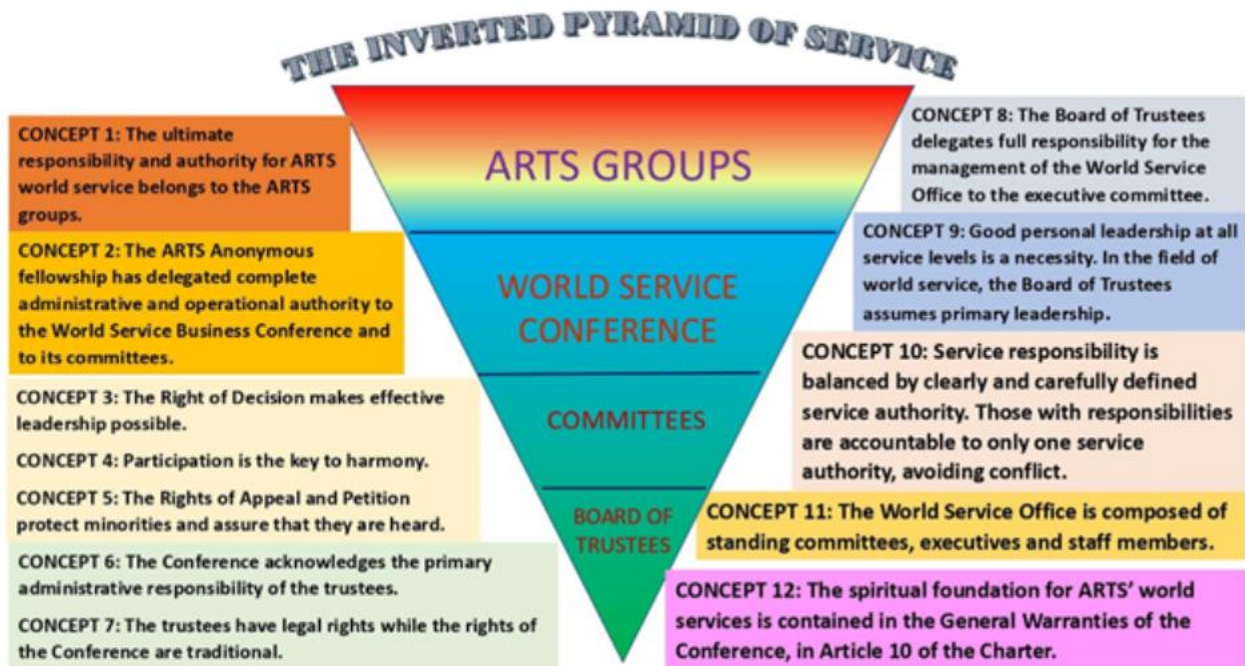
THE INVERTED PYRAMID OF SERVICE

CONCEPT 1: The ultimate responsibility and authority for ARTS world service belongs to the ARTS groups.

CONCEPT 2: The ARTS Anonymous fellowship has delegated complete administrative and operational authority to the World Service Business Conference and to its committees.

CONCEPT 3: The Right of Decision makes effective leadership possible.

CONCEPT 4: Participation is the key to harmony.

CONCEPT 5: The Rights of Appeal and Petition protect minorities and assure that they are heard.

CONCEPT 6: The Conference acknowledges the primary administrative responsibility of the trustees.

CONCEPT 7: The trustees have legal rights while the rights of the Conference are traditional.

ARTS GROUPS

WORLD SERVICE CONFERENCE

COMMITTEES

BOARD OF TRUSTEES

CONCEPT 8: The Board of Trustees delegates full responsibility for the management of the World Service Office to the executive committee.

CONCEPT 9: Good personal leadership at all service levels is a necessity. In the field of world service, the Board of Trustees assumes primary leadership.

CONCEPT 10: Service responsibility is balanced by clearly and carefully defined service authority. Those with responsibilities are accountable to only one service authority, avoiding conflict.

CONCEPT 11: The World Service Office is composed of standing committees, executives and staff members.

CONCEPT 12: The spiritual foundation for ARTS' world services is contained in the General Warranties of the Conference, in Article 10 of the Charter.